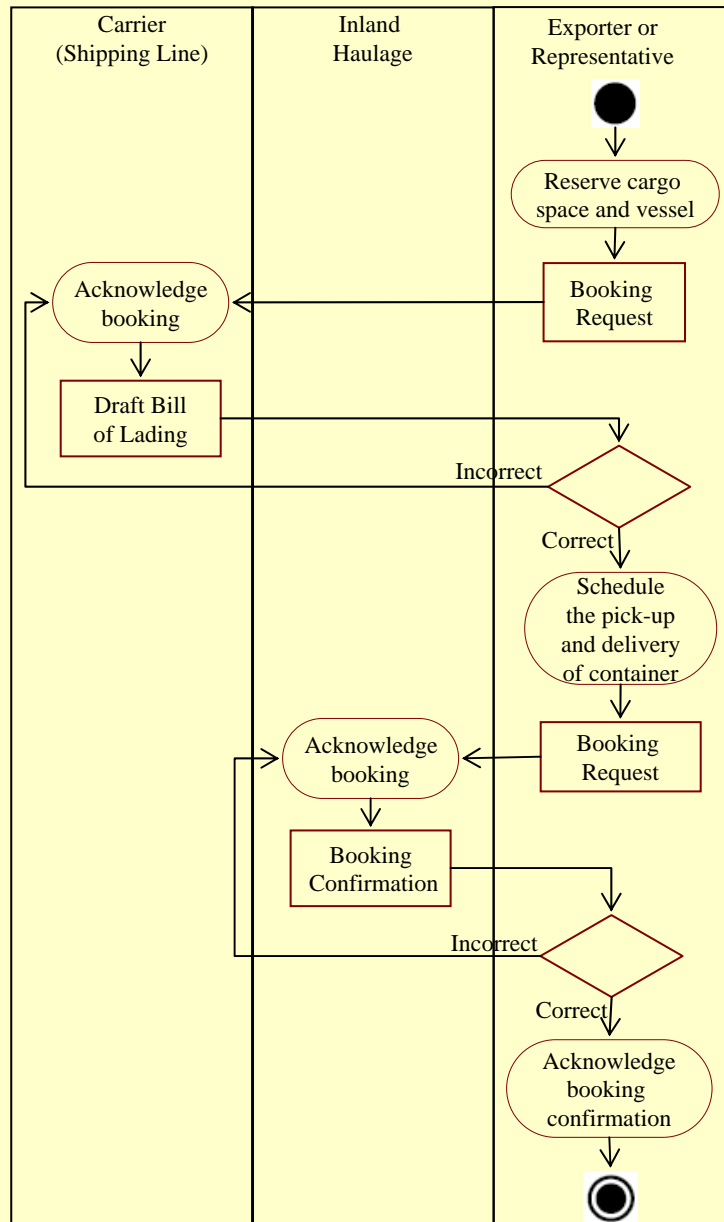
Carrier (Shipping Line)

Inland Haulage

Exporter or Representative

Reserve cargo space and vessel

Booking Request

Acknowledge booking

Draft Bill of Lading

Incorrect

Correct

Schedule the pick-up and delivery of container

Booking Request

Acknowledge booking

Booking Confirmation

Incorrect

Correct

Acknowledge booking confirmation